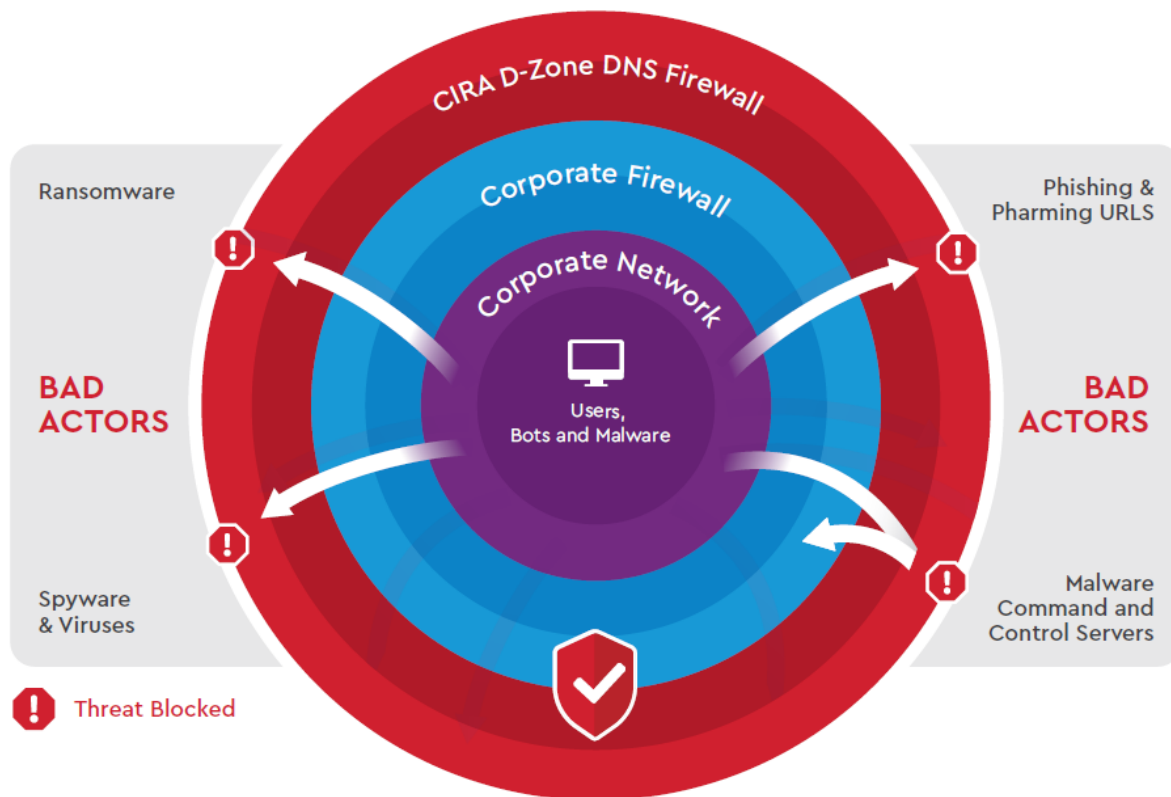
CIRA D-Zone DNS Firewall

Corporate Firewall

Corporate Network

Users, Bots and Malware

Ransomware

BAD ACTORS

Spyware & Viruses

Phishing & Pharming URLS

BAD ACTORS

Malware Command and Control Servers

Threat Blocked